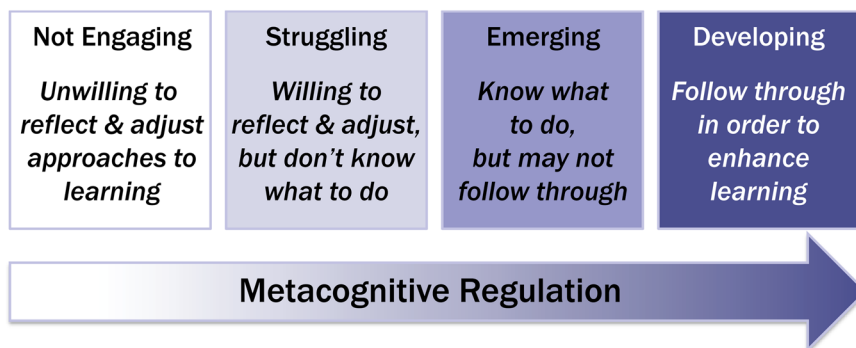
Not Engaging

Unwilling to reflect & adjust approaches to learning

Struggling

Willing to reflect & adjust, but don't know what to do

Emerging

Know what to do, but may not follow through

Developing

Follow through in order to enhance learning

Metacognitive Regulation